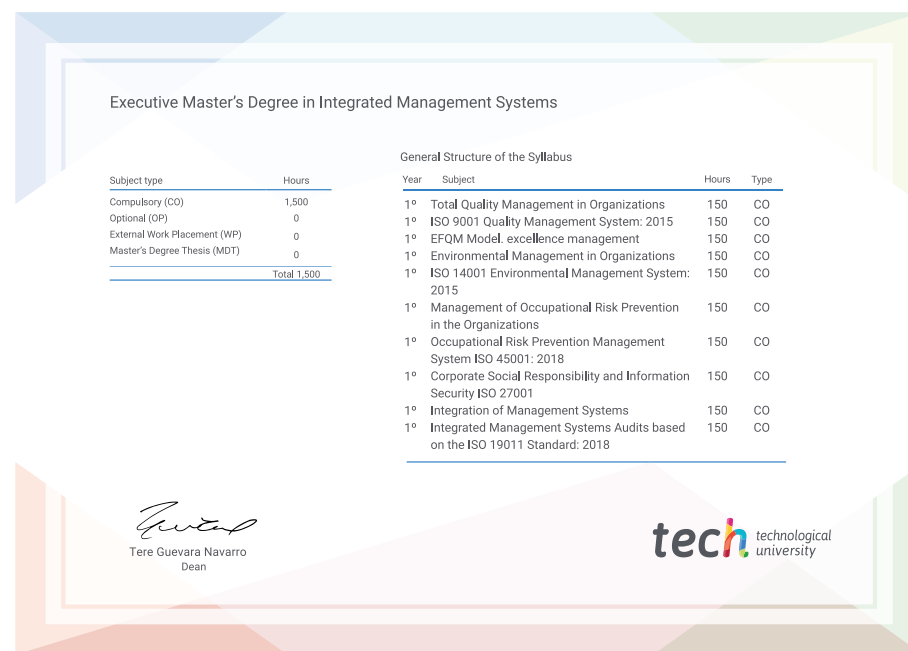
Executive Master's Degree in Integrated Management Systems

| Subject type | Hours |
|---|---|
| Compulsory (CO) | 1,500 |
| Optional (OP) | 0 |
| External Work Placement (WP) | 0 |
| Master's Degree Thesis (MDT) | 0 |
| | Total 1,500 |

General Structure of the Syllabus

| Year | Subject | Hours | Type |
|---|---|---|---|
| 1º | Total Quality Management in Organizations | 150 | CO |
| 1º | ISO 9001 Quality Management System: 2015 | 150 | CO |
| 1º | EFQM Model. excellence management | 150 | CO |
| 1º | Environmental Management in Organizations | 150 | CO |
| 1º | ISO 14001 Environmental Management System: 2015 | 150 | CO |
| 1º | Management of Occupational Risk Prevention in the Organizations | 150 | CO |
| 1º | Occupational Risk Prevention Management System ISO 45001: 2018 | 150 | CO |
| 1º | Corporate Social Responsibility and Information Security ISO 27001 | 150 | CO |
| 1º | Integration of Management Systems | 150 | CO |
| 1º | Integrated Management Systems Audits based on the ISO 19011 Standard: 2018 | 150 | CO |

Tere Guevara Navarro
Dean

tech technological university